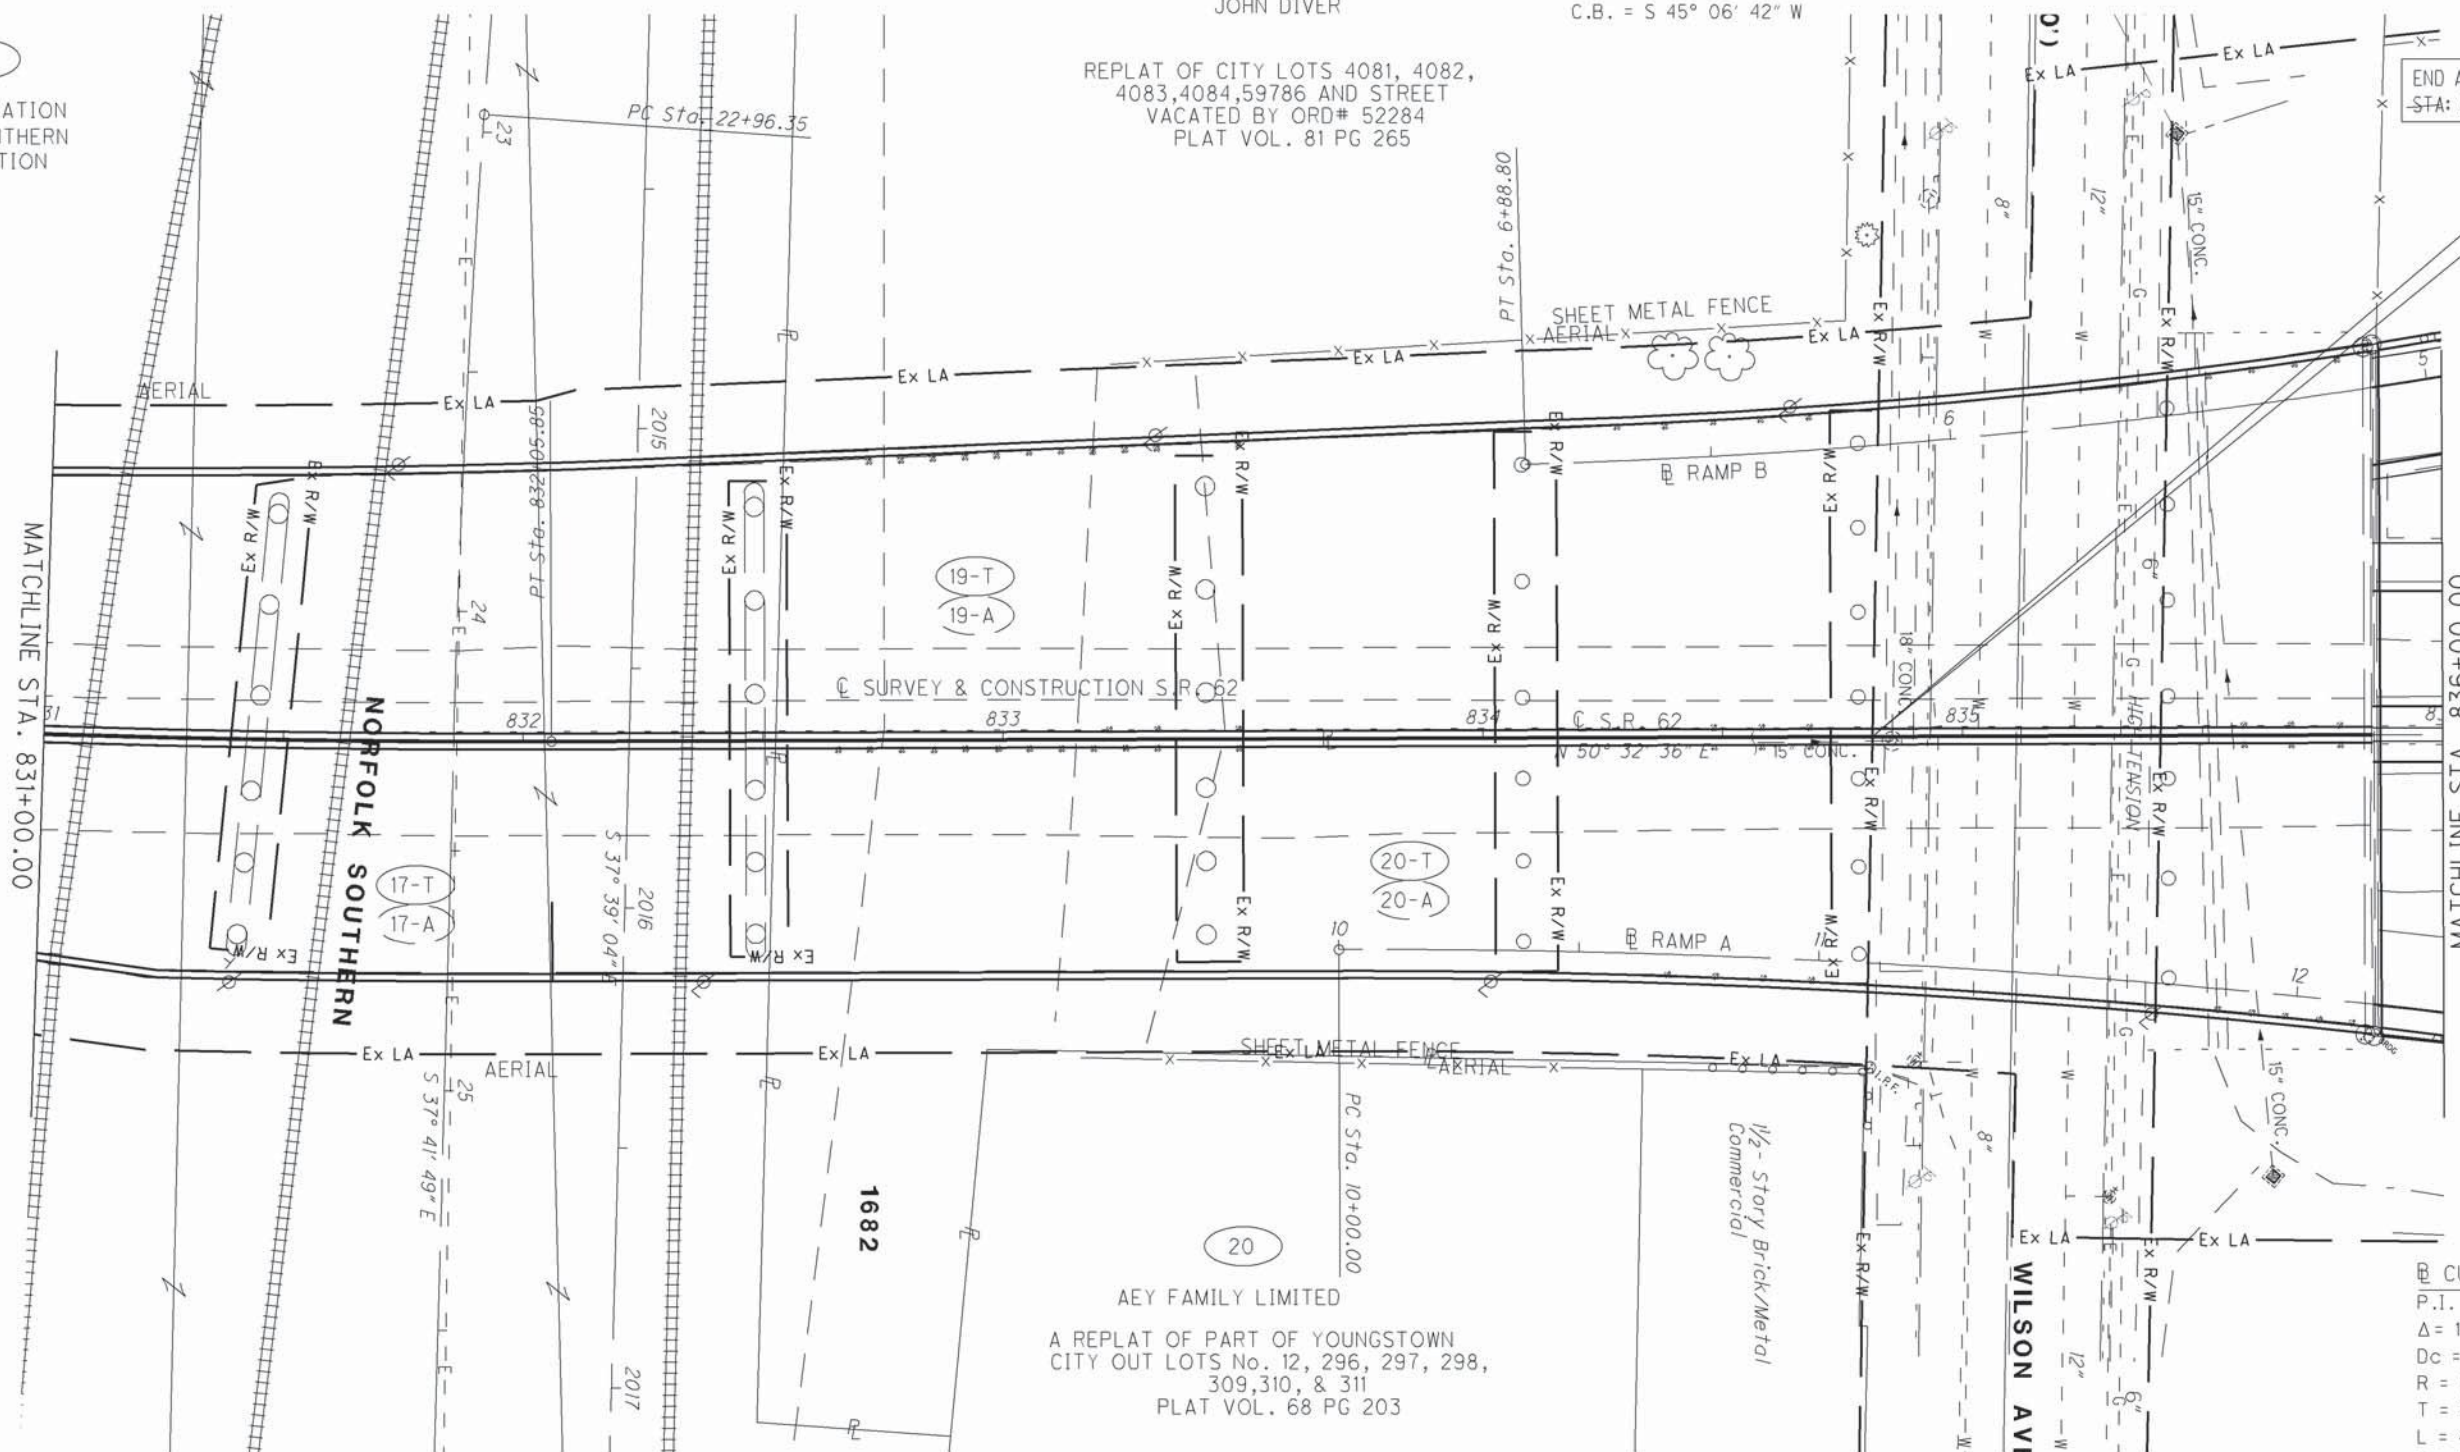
JOHN DIVER

C.B. = S 45° 06' 42" W

ATION
THERN
TION

REPLAT OF CITY LOTS 4081, 4082, 4083,4084,59786 AND STREET VACATED BY ORD# 52284 PLAT VOL. 81 PG 265

END A
STA:

PC Sta. 22+96.35

23

PT Sta. 6+88.80

SHEET METAL FENCE

AERIAL

Ex LA

Ex LA

Ex LA

Ex LA

Ex LA

Ex LA

AERIAL

2015

PT Sta. 832+05.85

Ex R/W

Ex R/W

Ex R/W

Ex R/W

Ex R/W

Ex R/W

Ex R/W

Ex R/W

Ex R/W

Ex R/W

8"

12"

15" CONC.

6

5

℄ RAMP B

19-T

19-A

24

MATCHLINE STA. 831+00.00

NORFOLK SOUTHERN

℄ SURVEY & CONSTRUCTION S.R. 62

832

833

834

℄ S.R. 62

N 50° 32' 36" E

15" CONC.

835

18" CONC.

6"

HIGH TENSION

S 37° 39' 04" E

2016

17-T

17-A

20-T

20-A

10

℄ RAMP A

11

12

Ex R/W

Ex R/W

Ex R/W

Ex R/W

Ex R/W

Ex LA

Ex LA

AERIAL

SHEET METAL FENCE

Ex LA

AERIAL

Ex LA

15" CONC.

S 37° 41' 49" E

25

PC Sta. 10+00.00

1682

1/2- Story Brick/Metal Commercial

8"

20

AEY FAMILY LIMITED

A REPLAT OF PART OF YOUNGSTOWN CITY OUT LOTS No. 12, 296, 297, 298, 309,310, & 311 PLAT VOL. 68 PG 203

2017

Ex LA

Ex LA

Ex R/W

Ex R/W

WILSON AV

12"

6"

℄ CU
P.I.
Δ = 1
Dc =
R =
T =
L =